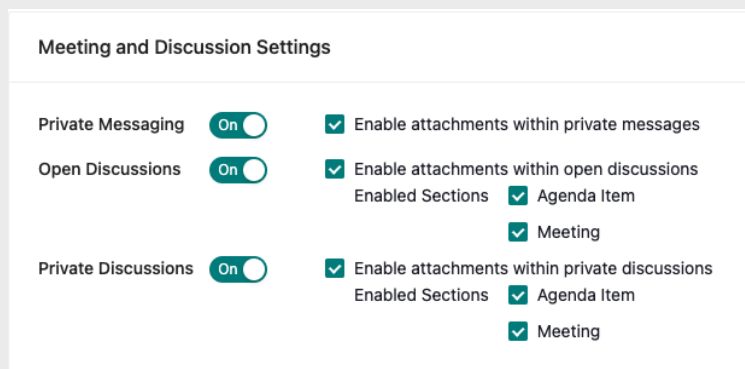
Meeting and Discussion Settings

Private Messaging On Enable attachments within private messages

Open Discussions On Enable attachments within open discussions
Enabled Sections Agenda Item
Meeting

Private Discussions On Enable attachments within private discussions
Enabled Sections Agenda Item
Meeting